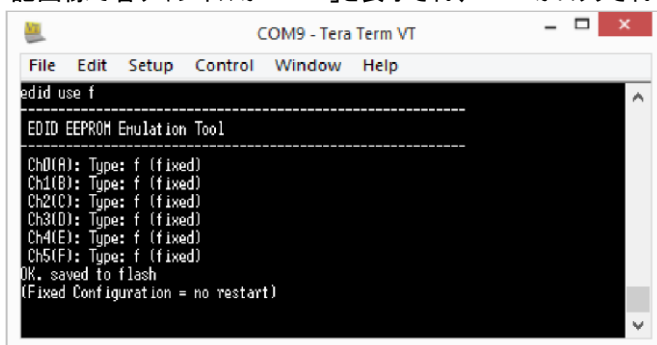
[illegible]

COM9 - Tera Term VT

File Edit Setup Control Window Help

edid use f
------------------------------------------------------------
EDID EEPROM Emulation Tool
------------------------------------------------------------
Ch0(A): Type: f (fixed)
Ch1(B): Type: f (fixed)
Ch2(C): Type: f (fixed)
Ch3(D): Type: f (fixed)
Ch4(E): Type: f (fixed)
Ch5(F): Type: f (fixed)
OK. saved to flash
(Fixed Configuration = no restart)